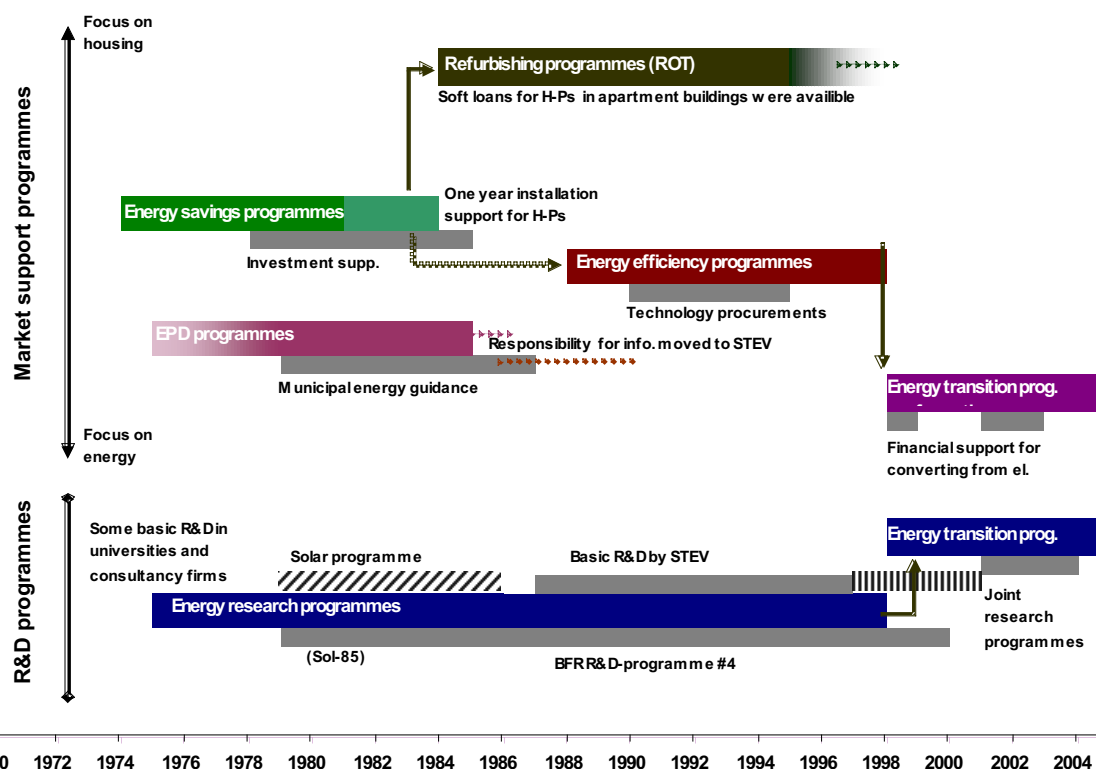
Focus on housing

Market support programmes

Refurbishing programmes (ROT)
Soft loans for H-Ps in apartment buildings were availible

Energy savings programmes
One year installation support for H-Ps
Investment supp.

Energy efficiency programmes
Technology procurements

EPD programmes
Responsibility for info. moved to STEV
Municipal energy guidance

Energy transition prog.
Financial support for converting from el.

Focus on energy

R&D programmes

Some basic R&D in universities and consultancy firms
Solar programme
Basic R&D by STEV
Energy transition prog.
Energy research programmes
Joint research programmes
(Sol-85)
BFR R&D-programme #4

0 1972 1974 1976 1978 1980 1982 1984 1986 1988 1990 1992 1994 1996 1998 2000 2002 2004